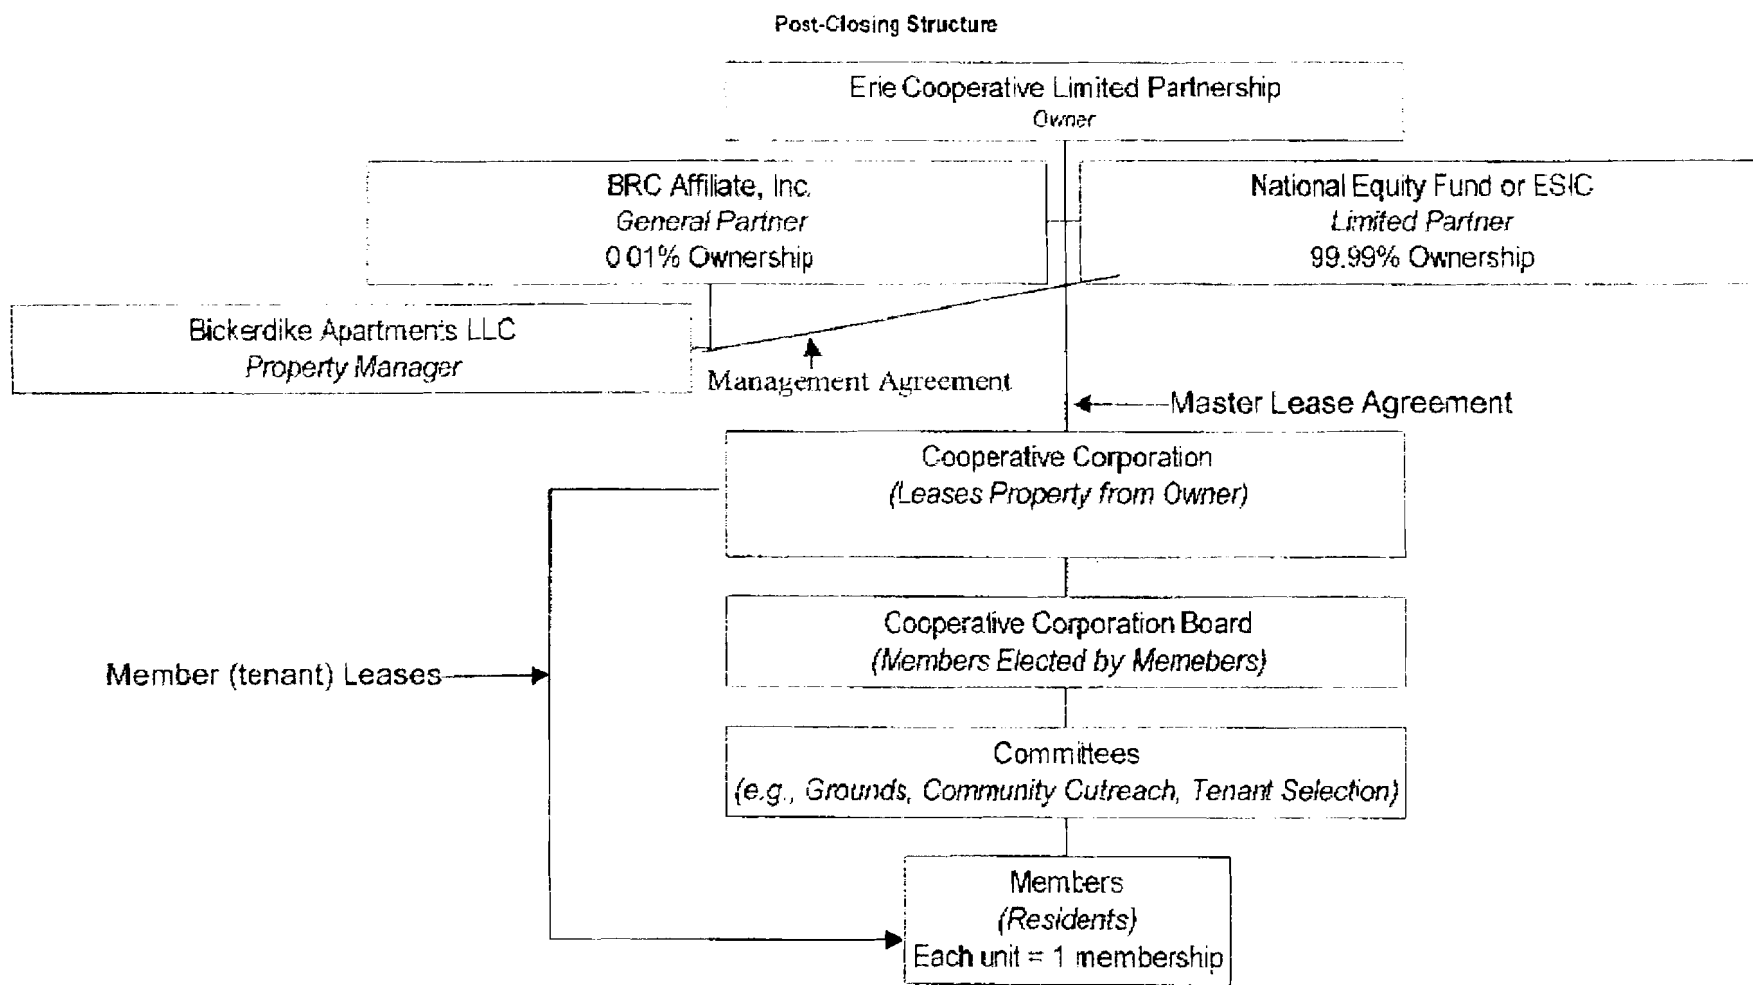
Post-Closing Structure

Erie Cooperative Limited Partnership
Owner

BRC Affiliate, Inc.
General Partner
0.01% Ownership

National Equity Fund or ESIC
Limited Partner
99.99% Ownership

Bickerdike Apartments LLC
Property Manager

Management Agreement

Master Lease Agreement

Cooperative Corporation
(Leases Property from Owner)

Cooperative Corporation Board
(Members Elected by Memebers)

Member (tenant) Leases

Committees
(e.g., Grounds, Community Cutreach, Tenant Selection)

Members
(Residents)
Each unit = 1 membership